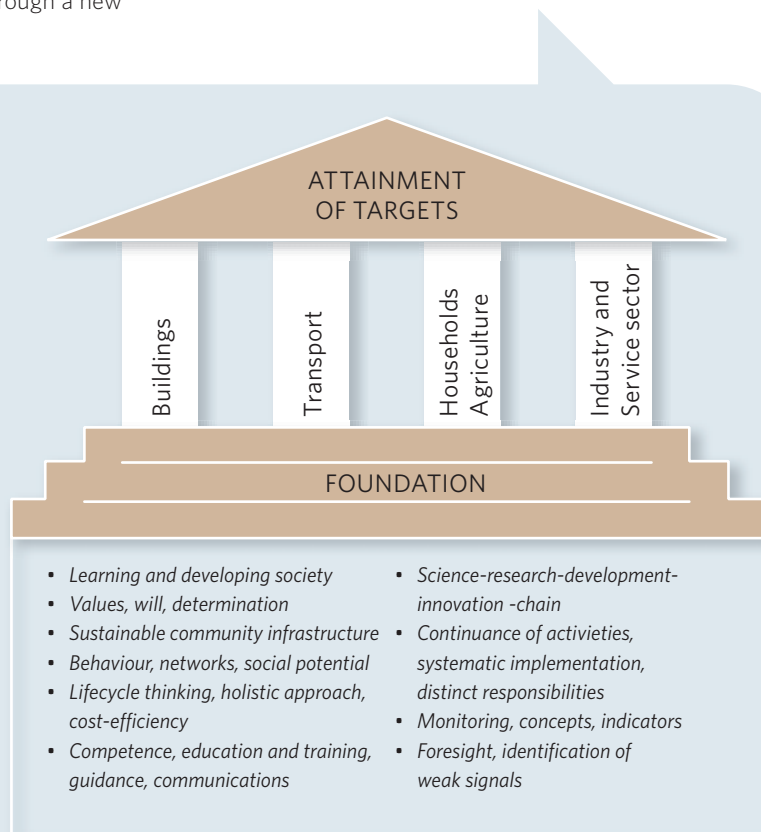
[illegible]ough a new

ATTAINMENT OF TARGETS

Buildings

Transport

Households Agriculture

Industry and Service sector

FOUNDATION

- *Learning and developing society*
- *Values, will, determination*
- *Sustainable community infrastructure*
- *Behaviour, networks, social potential*
- *Lifecycle thinking, holistic approach, cost-efficiency*
- *Competence, education and training, guidance, communications*

- *Science-research-development-innovation -chain*
- *Continuance of activieties, systematic implementation, distinct responsibilities*
- *Monitoring, concepts, indicators*
- *Foresight, identification of weak signals*